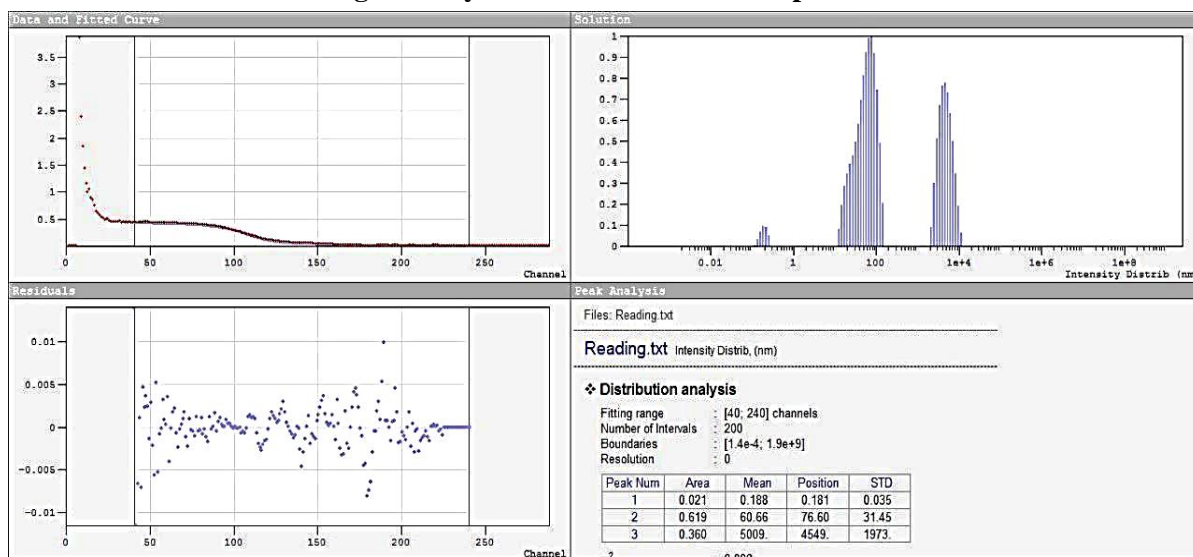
Data and Fitted Curve

3.5
3
2.5
2
1.5
1
0.5
0
50
100
150
200
250
Channel

Solution

1
0.9
0.8
0.7
0.6
0.5
0.4
0.3
0.2
0.1
0
0.01
1
100
1e+4
1e+6
1e+8
Intensity Distrib (nm

Residuals

0.01
0.005
0
-0.005
-0.01
0
50
100
150
200
250
Channel

Peak Analysis

Files: Reading.txt

Reading.txt Intensity Distrib, (nm)

❖ Distribution analysis

Fitting range : [40; 240] channels
Number of Intervals : 200
Boundaries : [1.4e-4; 1.9e+9]
Resolution : 0

| Peak Num | Area | Mean | Position | STD |
|---|---|---|---|---|
| 1 | 0.021 | 0.188 | 0.181 | 0.035 |
| 2 | 0.619 | 60.66 | 76.60 | 31.45 |
| 3 | 0.360 | 5009. | 4549. | 1973. |

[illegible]